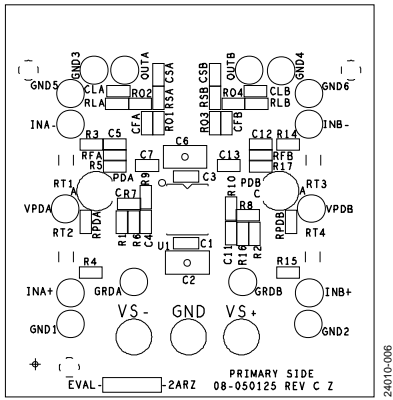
GND3
OUTA
OUTB
GND4
GND5
CLA
RLA
RO2
CSA
RSA
RO1
CFA
CSB
RSB
RO3
CFB
RO4
CLB
RLB
GND6
INA-
INB-
R3
C5
RFA
R5
C12
R14
RFB
R17
C6
C7
C13
PDA
PDB
RT1
A
VPDA
RT2
RPDA
CR7
R9
C3
R10
C
RT3
A
VPDB
RT4
RPDB
R8
R1
R6
C4
U1
C1
C2
C11
R16
R2
R4
R15
INA+
GRDA
GRDB
INB+
GND1
VS-
GND
VS+
GND2
PRIMARY SIDE
08-050125 REV C Z
EVAL-
-2ARZ
24010-006